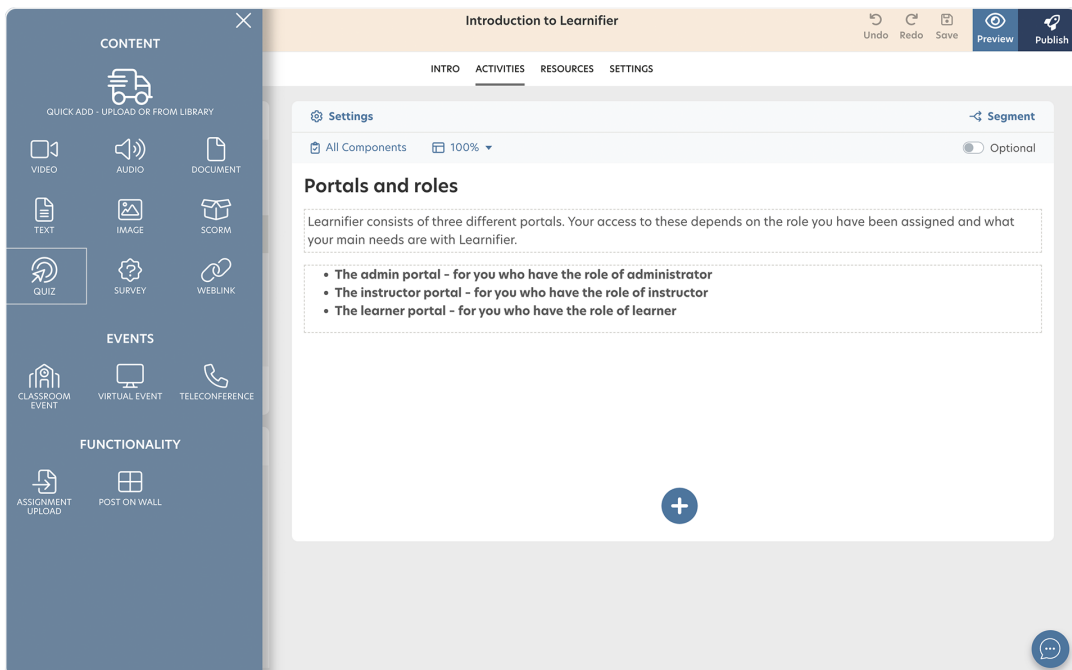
CONTENT

QUICK ADD - UPLOAD OR FROM LIBRARY

VIDEO
AUDIO
DOCUMENT
TEXT
IMAGE
SCORM
QUIZ
SURVEY
WEBLINK

EVENTS

CLASSROOM EVENT
VIRTUAL EVENT
TELECONFERENCE

FUNCTIONALITY

ASSIGNMENT UPLOAD
POST ON WALL

Introduction to Learnifier

Undo
Redo
Save
Preview
Publish

INTRO
ACTIVITIES
RESOURCES
SETTINGS

Settings
Segment

All Components
100%
Optional

Portals and roles

Learnifier consists of three different portals. Your access to these depends on the role you have been assigned and what your main needs are with Learnifier.

- The admin portal - for you who have the role of administrator
- The instructor portal - for you who have the role of instructor
- The learner portal - for you who have the role of learner